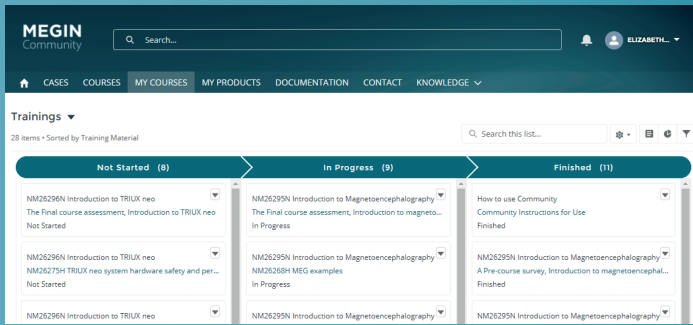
MEGIN
Community

Search...

ELIZABETH...

CASES COURSES MY COURSES MY PRODUCTS DOCUMENTATION CONTACT KNOWLEDGE

Trainings
28 items • Sorted by Training Material

Search this list...

Not Started (8)

NM26296N Introduction to TRIUX neo
The Final course assessment, Introduction to TRIUX neo
Not Started

NM26296N Introduction to TRIUX neo
NM26275H TRIUX neo system hardware safety and per...
Not Started

NM26296N Introduction to TRIUX neo

In Progress (9)

NM26295N Introduction to Magnetoencephalography
The Final course assessment, Introduction to magneto...
In Progress

NM26295N Introduction to Magnetoencephalography
NM26268H MEG examples
In Progress

NM26295N Introduction to Magnetoencephalography

Finished (11)

How to use Community
Community Instructions for Use
Finished

NM26295N Introduction to Magnetoencephalography
A Pre-course survey, Introduction to magnetoencephal...
Finished

NM26295N Introduction to Magnetoencephalography